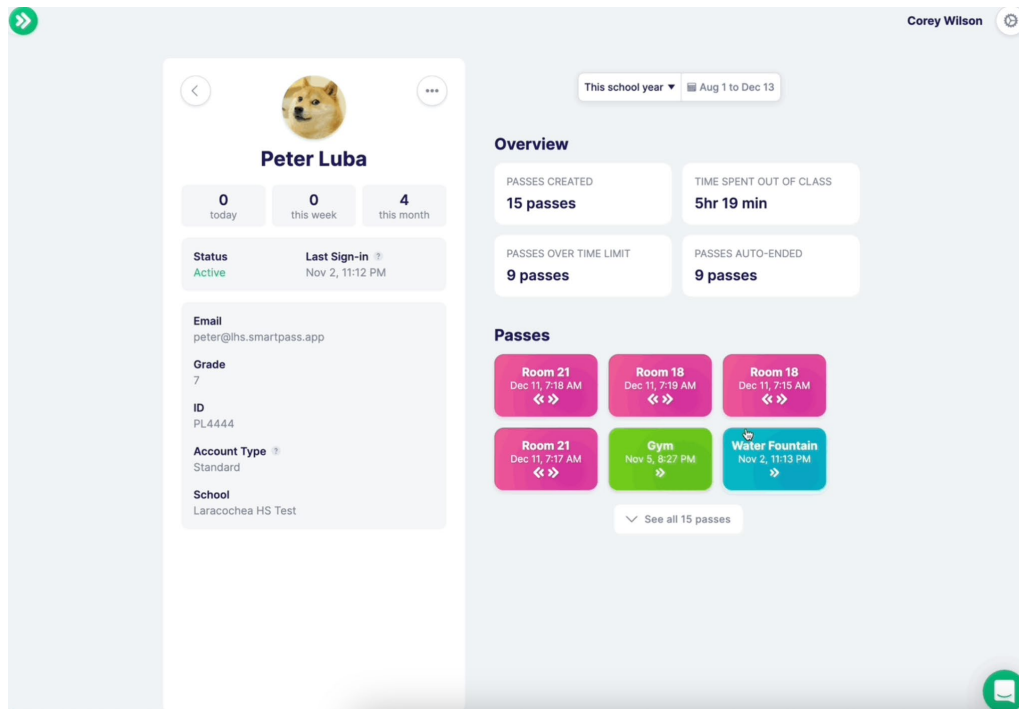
Corey Wilson

Peter Luba

0
today

0
this week

4
this month

Status
Active

Last Sign-in ?
Nov 2, 11:12 PM

Email
peter@lhs.smartpass.app

Grade
7

ID
PL4444

Account Type ?
Standard

School
Laracochea HS Test

This school year ▾ Aug 1 to Dec 13

Overview

PASSES CREATED
15 passes

TIME SPENT OUT OF CLASS
5hr 19 min

PASSES OVER TIME LIMIT
9 passes

PASSES AUTO-ENDED
9 passes

Passes

Room 21
Dec 11, 7:18 AM

Room 18
Dec 11, 7:19 AM

Room 18
Dec 11, 7:15 AM

Room 21
Dec 11, 7:17 AM

Gym
Nov 5, 8:27 PM

Water Fountain
Nov 2, 11:13 PM

See all 15 passes